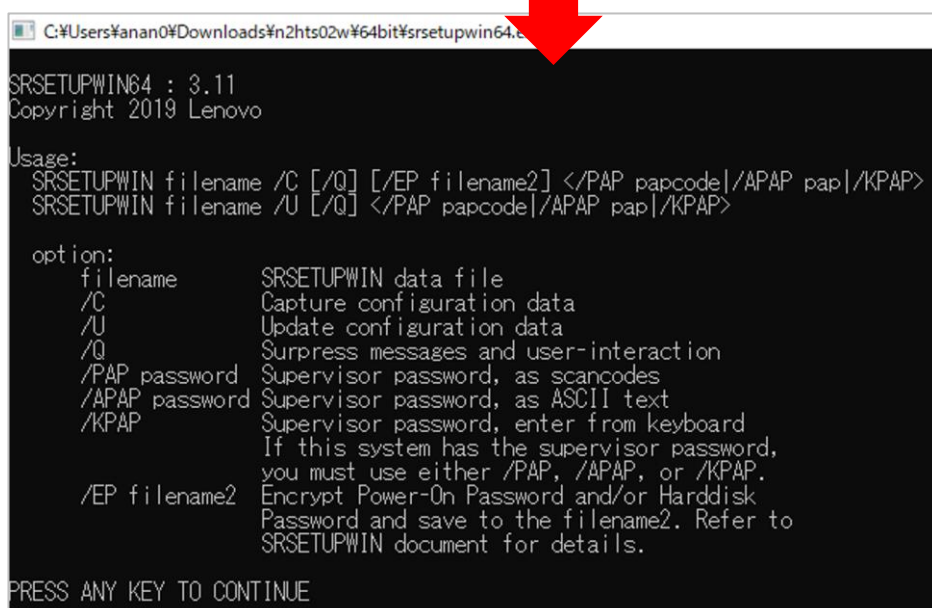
C:¥Users¥anan0¥Downloads¥n2hts02w¥64bit¥srsetupwin64.e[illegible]

SRSETUPWIN64 : 3.11
Copyright 2019 Lenovo

Usage:
SRSETUPWIN filename /C [/Q] [/EP filename2] </PAP papcode|/APAP pap|/KPAP>
SRSETUPWIN filename /U [/Q] </PAP papcode|/APAP pap|/KPAP>

option:

| | |
|---|---|
| filename | SRSETUPWIN data file |
| /C | Capture configuration data |
| /U | Update configuration data |
| /Q | Surpress messages and user-interaction |
| /PAP password | Supervisor password, as scancodes |
| /APAP password | Supervisor password, as ASCII text |
| /KPAP | Supervisor password, enter from keyboard If this system has the supervisor password, you must use either /PAP, /APAP, or /KPAP. |
| /EP filename2 | Encrypt Power-On Password and/or Harddisk Password and save to the filename2. Refer to SRSETUPWIN document for details. |

PRESS ANY KEY TO CONTINUE